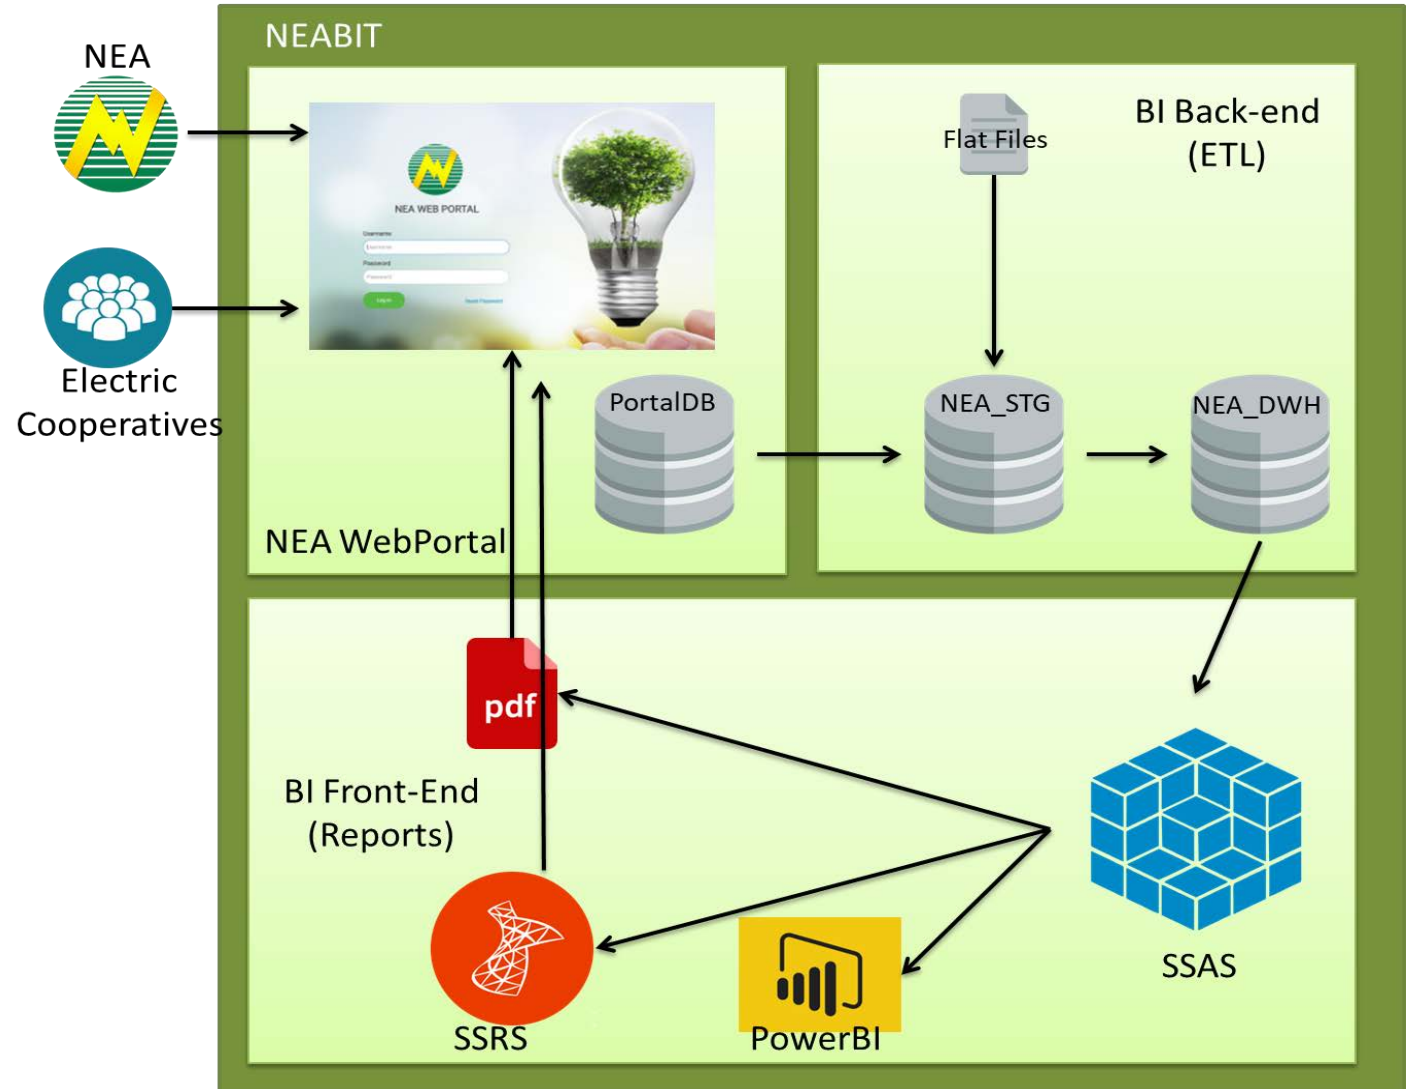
NEABIT

NEA

Electric Cooperatives

NEA WEB PORTAL

Username

Password

Log in

Reset Password

PortalDB

NEA WebPortal

Flat Files

BI Back-end (ETL)

NEA_STG

NEA_DWH

pdf

BI Front-End (Reports)

SSRS

PowerBI

SSAS